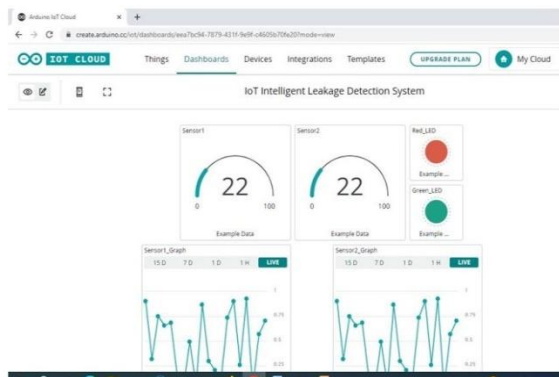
Arduino IoT Cloud

create.arduino.cc/iot/dashboards/eea7bc94-7879-431f-9e9f-c4605b70fe20?mode=view

IOT CLOUD

Things

Dashboards

Devices

Integrations

Templates

UPGRADE PLAN

My Cloud

IoT Intelligent Leakage Detection System

Sensor1

22

0

100

Example Data

Sensor2

22

0

100

Example Data

Red_LED

Example ...

Green_LED

Example ...

Sensor1_Graph

15 D

7 D

1 D

1 H

LIVE

1

0.75

0.5

0.25

Sensor2_Graph

15 D

7 D

1 D

1 H

LIVE

1

0.75

0.5

0.25